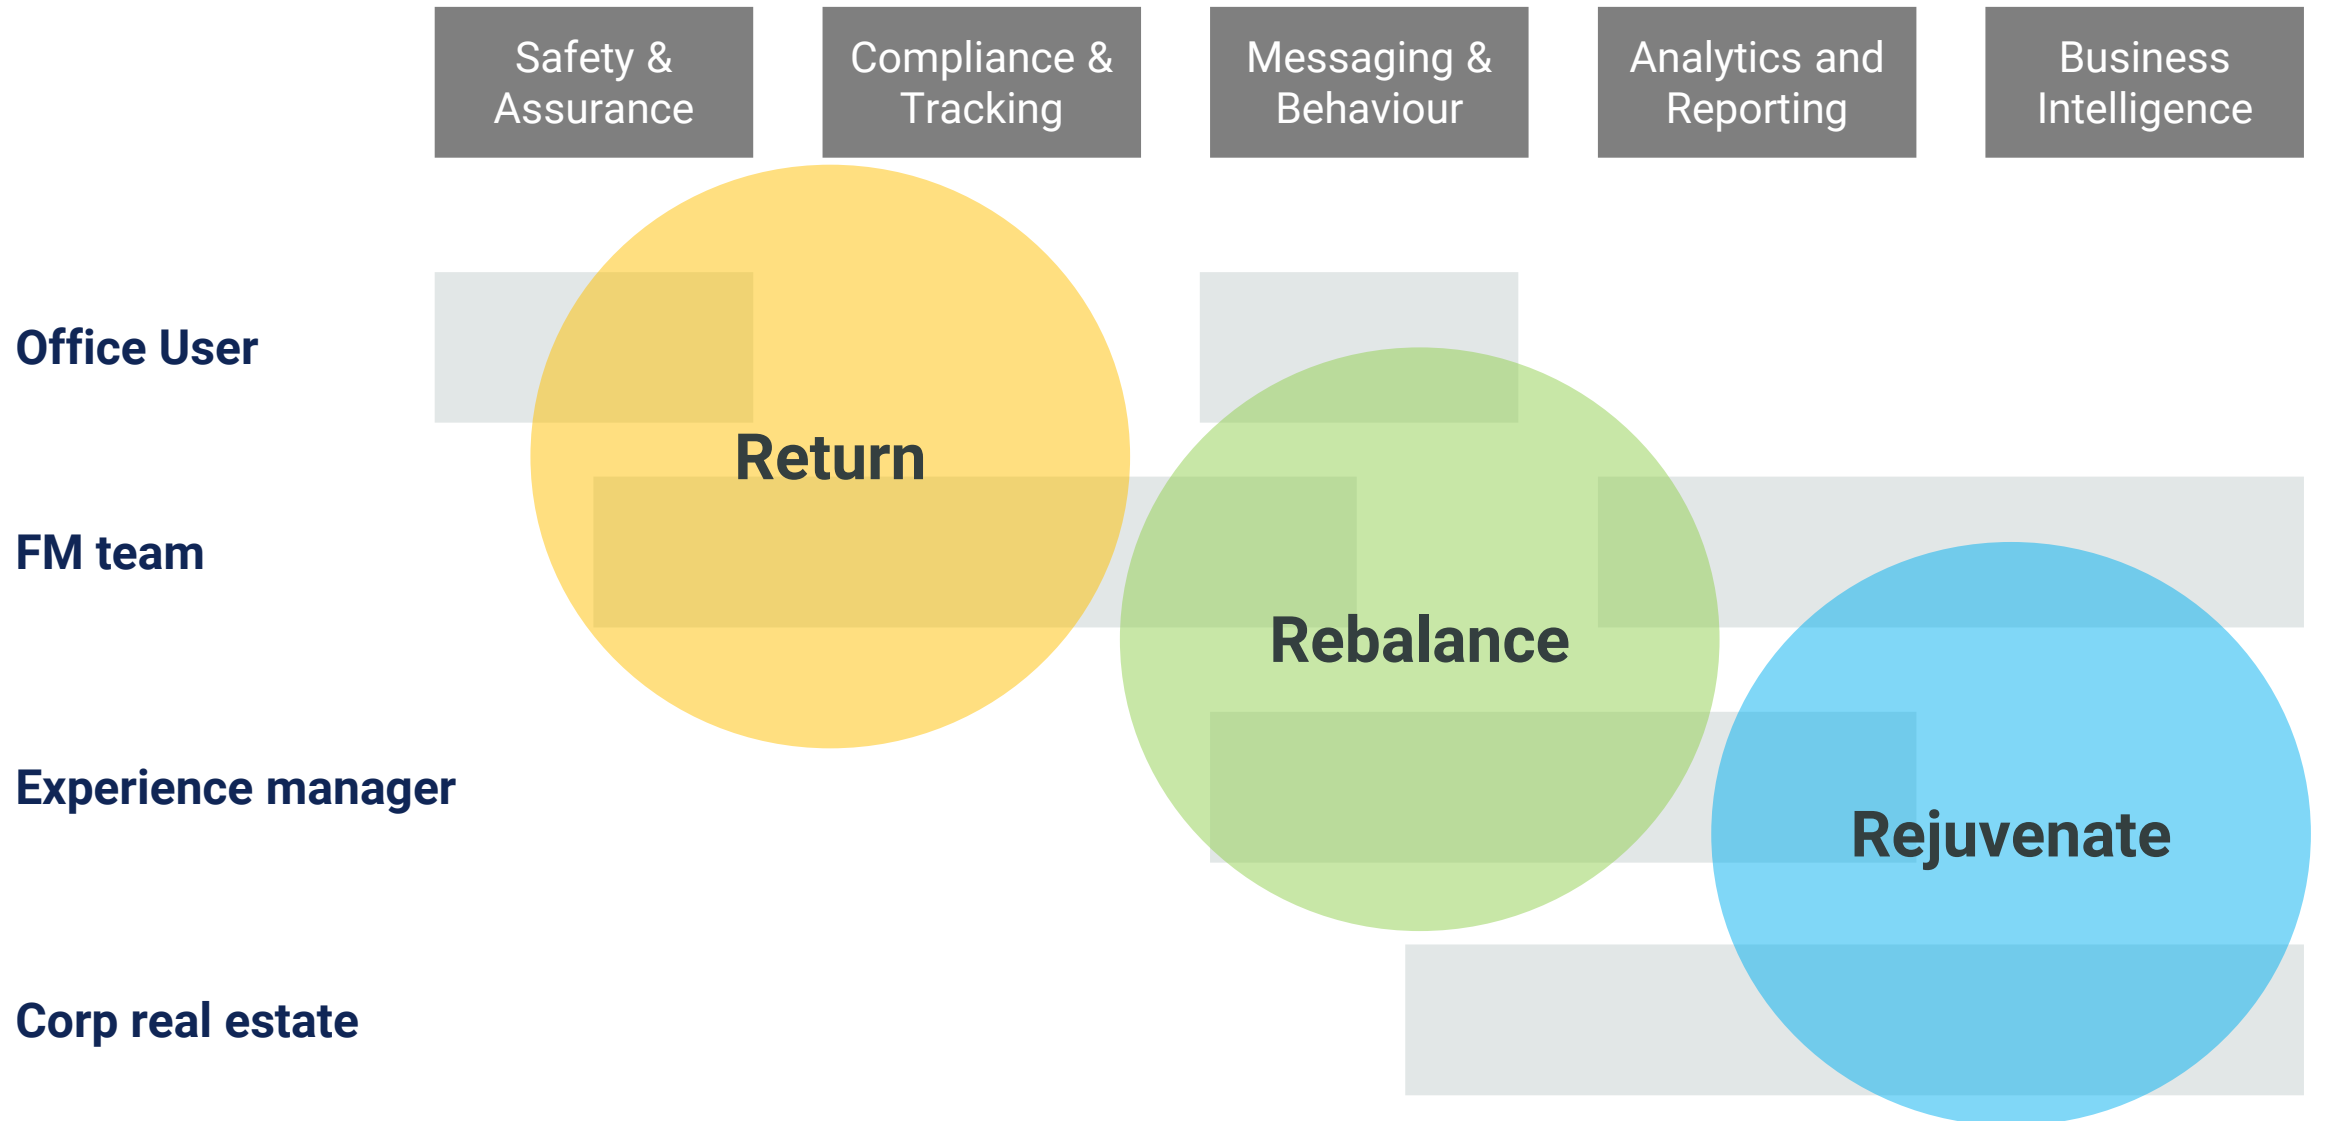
Safety & Assurance

Compliance & Tracking

Messaging & Behaviour

Analytics and Reporting

Business Intelligence

Office User

FM team

Experience manager

Corp real estate

Return

Rebalance

Rejuvenate